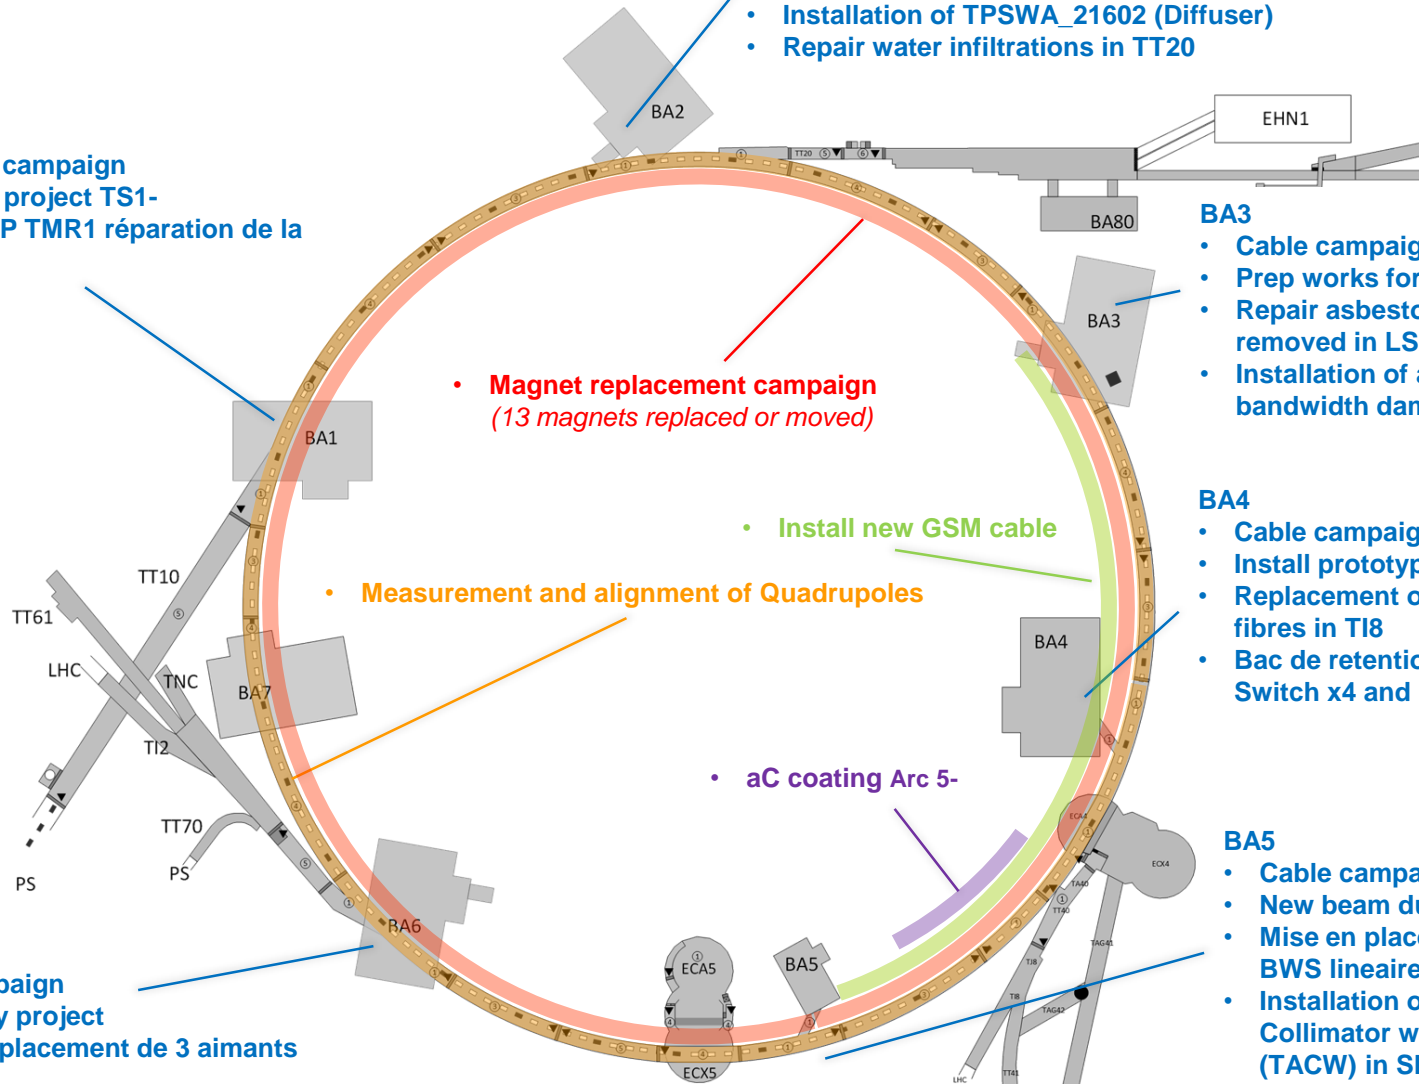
• Installation of TPSWA_21602 (Diffuser)
• Repair water infiltrations in TT20

campaign
project TS1-
P TMR1 réparation de la

BA2

EHN1

TT20

BA80

BA3
• Cable campaig
• Prep works for
• Repair asbesto
removed in LS
• Installation of a
bandwidth dam

BA3

• Magnet replacement campaign
(13 magnets replaced or moved)

BA1

BA4
• Cable campaig
• Install prototyp
• Replacement o
fibres in TI8
• Bac de retentio
Switch x4 and

• Install new GSM cable

TT10

TT61

• Measurement and alignment of Quadrupoles

BA4

LHC

TNC

BA7

TI2

• aC coating Arc 5-

TT70

PS

PS

ECA4

ECX4

BA5
• Cable campa
• New beam du
• Mise en plac
BWS lineaire
• Installation o
Collimator w
(TACW) in SI

BA6

paign
y project
placement de 3 aimants

ECA5

BA5

TA40

TT40

TAG41

TI8

TI8

TAG42

ECX5

LHC

TT41